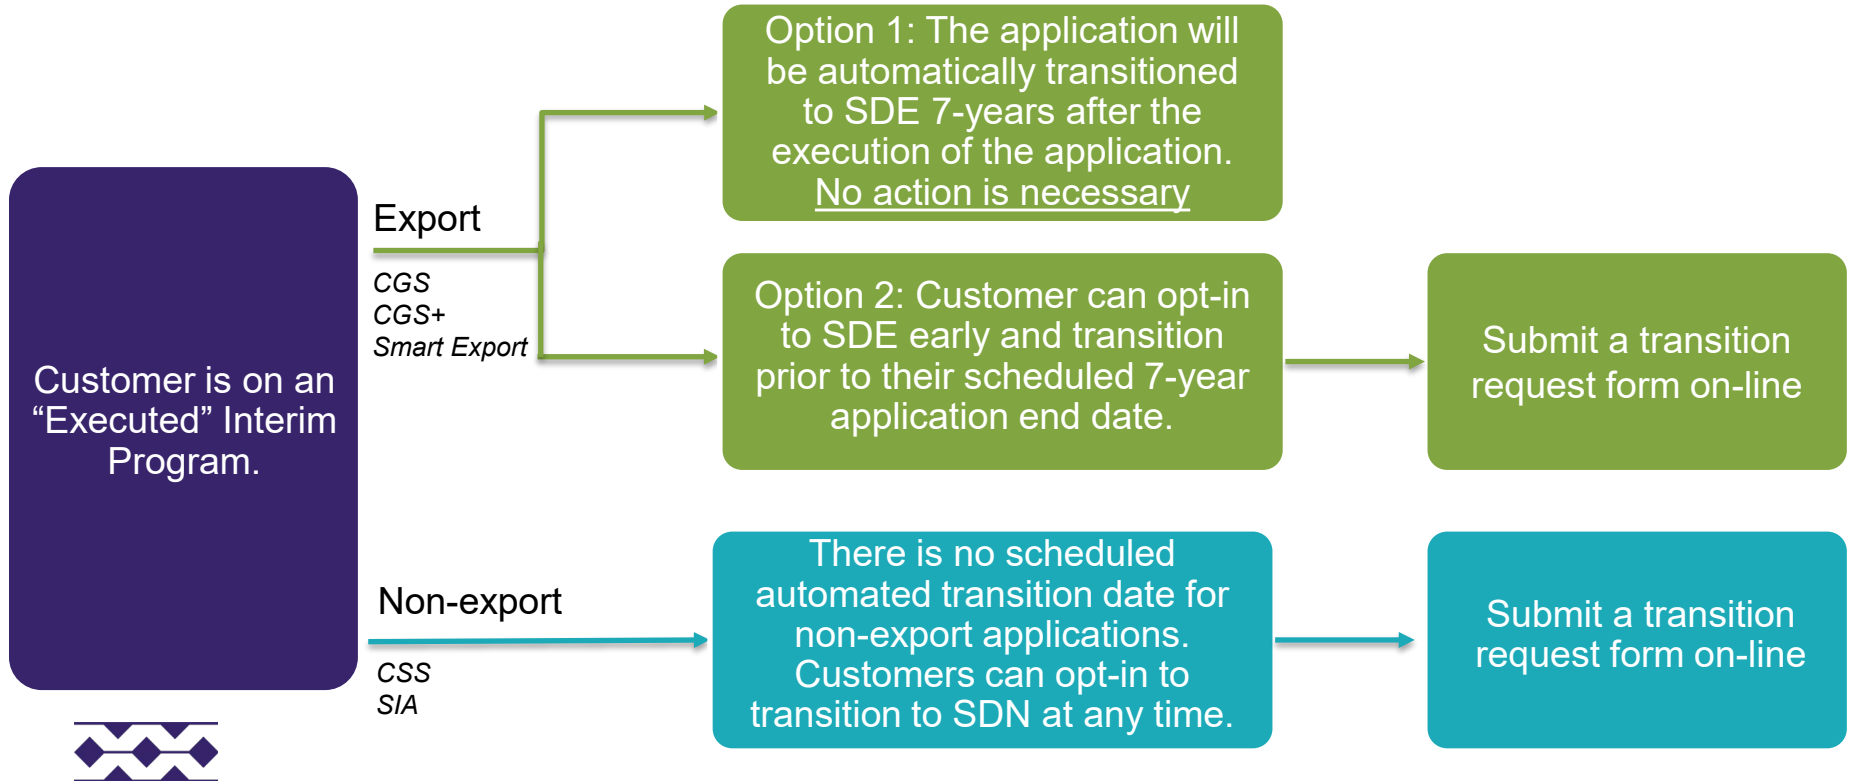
Customer is on an “Executed” Interim Program.

Export

CGS
CGS+
Smart Export

Option 1: The application will be automatically transitioned to SDE 7-years after the execution of the application. No action is necessary

Option 2: Customer can opt-in to SDE early and transition prior to their scheduled 7-year application end date.

Submit a transition request form on-line

Non-export

CSS
SIA

There is no scheduled automated transition date for non-export applications. Customers can opt-in to transition to SDN at any time.

Submit a transition request form on-line